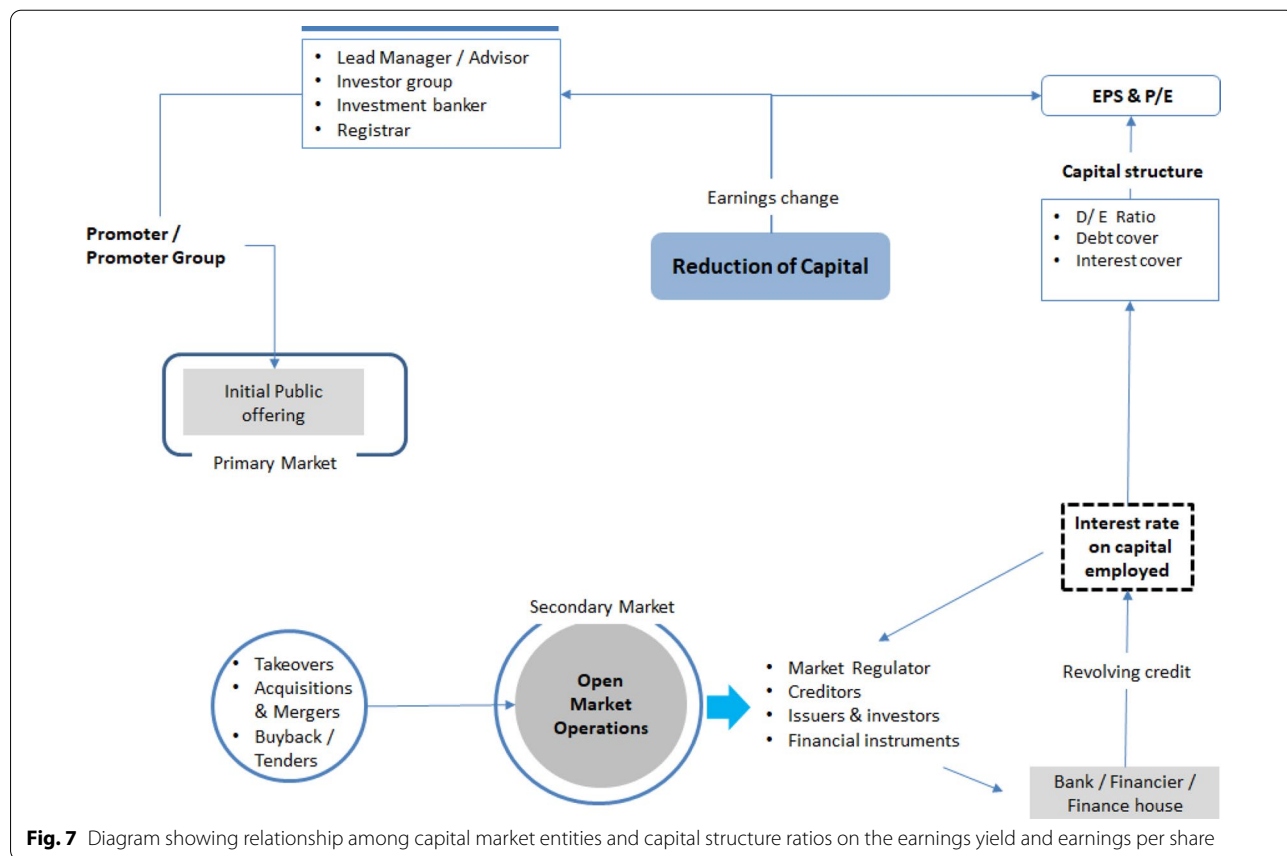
• Lead Manager / Advisor
• Investor group
• Investment banker
• Registrar

EPS & P/E

Capital structure

• D/ E Ratio
• Debt cover
• Interest cover

Earnings change

Promoter / Promoter Group

Reduction of Capital

Initial Public offering

Primary Market

Interest rate on capital employed

Secondary Market

• Takeovers
• Acquisitions & Mergers
• Buyback / Tenders

Open Market Operations

• Market Regulator
• Creditors
• Issuers & investors
• Financial instruments

Revolving credit

Bank / Financier / Finance house

**Fig. 7** Diagram showing relationship among capital market entities and capital structure ratios on the earnings yield and earnings per share